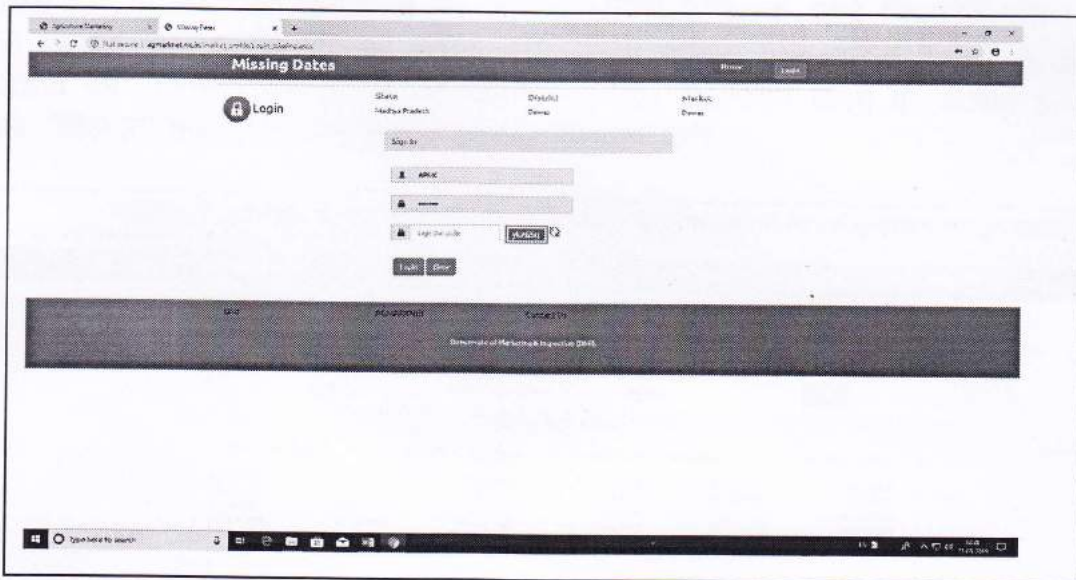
Agriculture Marketing | Missing Dates

Not secure | agmarknet.nic.in/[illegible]

Missing Dates

Home Login

Login

State
Madhya Pradesh

District
Dewas

Market
Dewas

Sign In

APMC

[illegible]

Login

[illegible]

Directorate of Marketing & Inspection (DMI)

Type here to search